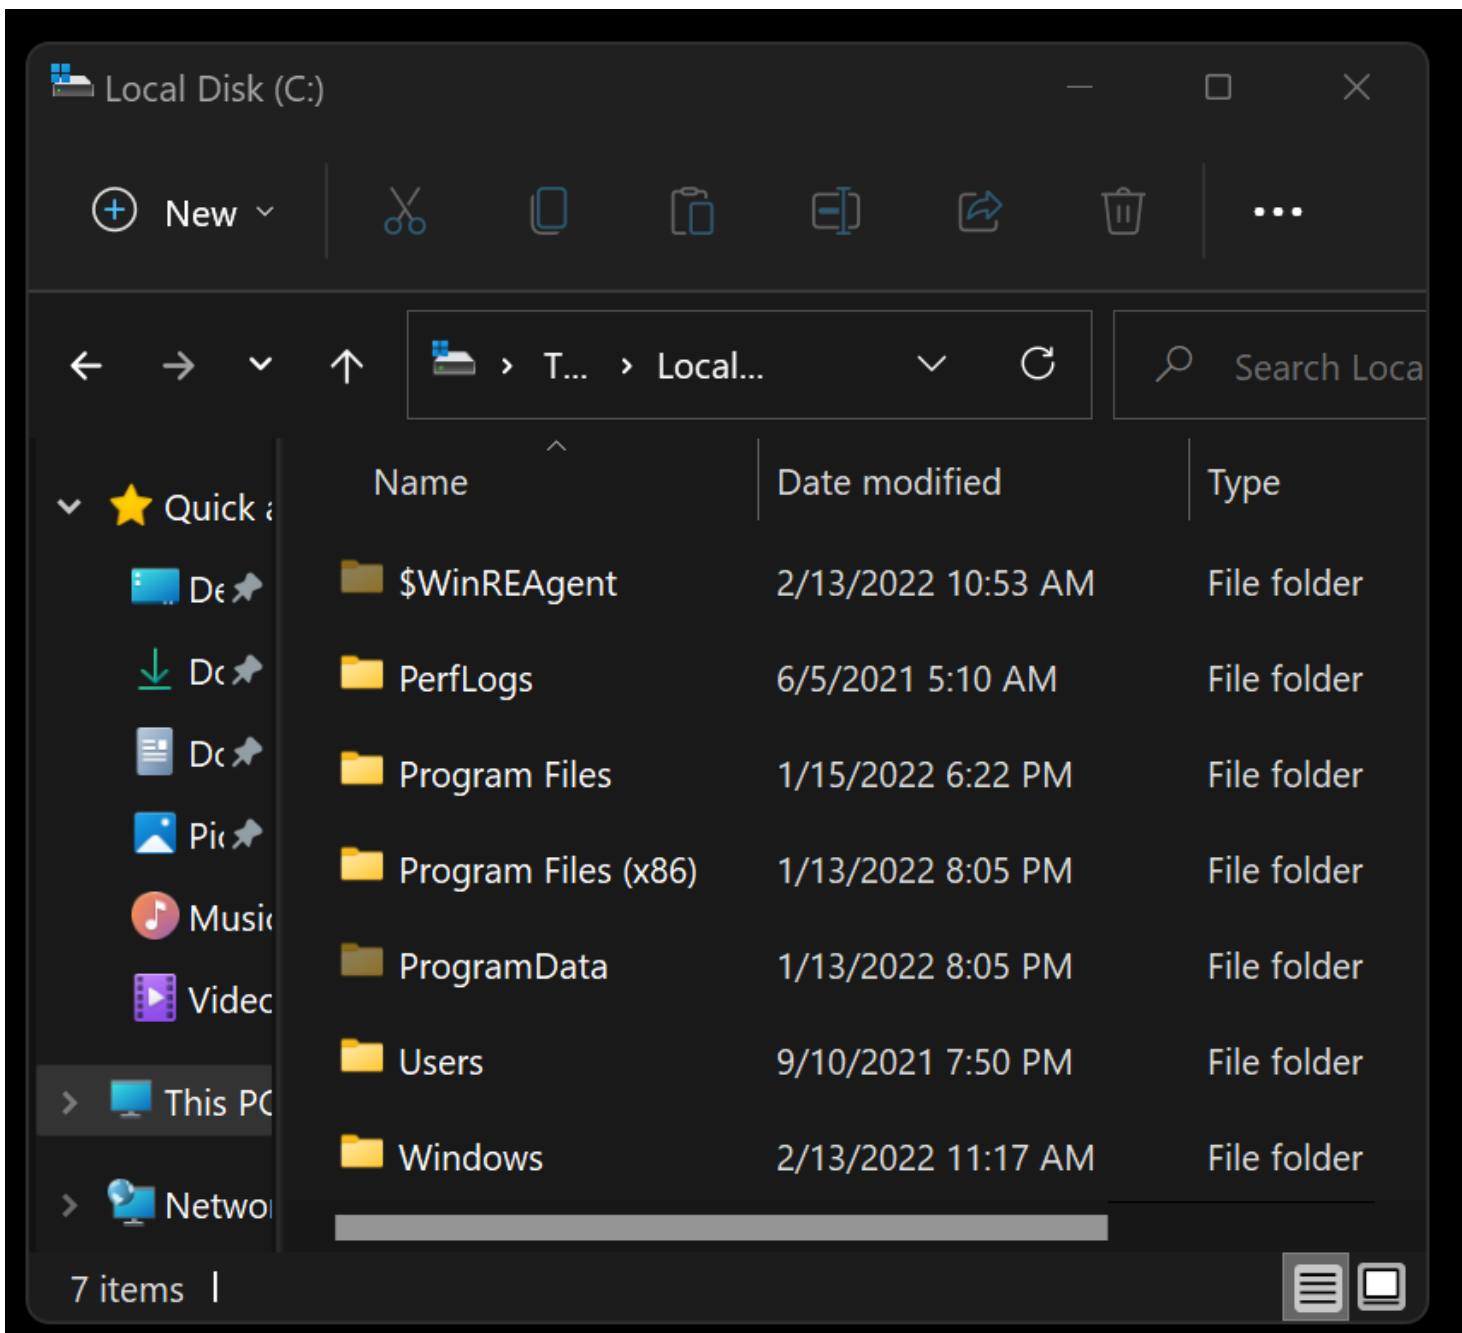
Local Disk (C:)

New

...

T... › Local...

Search Loca

Quick a

De

Dc

Dc

Pi

Musi

Videc

This PC

Netwo

| Name | Date modified | Type |
|---|---|---|
| $WinREAgent | 2/13/2022 10:53 AM | File folder |
| PerfLogs | 6/5/2021 5:10 AM | File folder |
| Program Files | 1/15/2022 6:22 PM | File folder |
| Program Files (x86) | 1/13/2022 8:05 PM | File folder |
| ProgramData | 1/13/2022 8:05 PM | File folder |
| Users | 9/10/2021 7:50 PM | File folder |
| Windows | 2/13/2022 11:17 AM | File folder |

7 items |